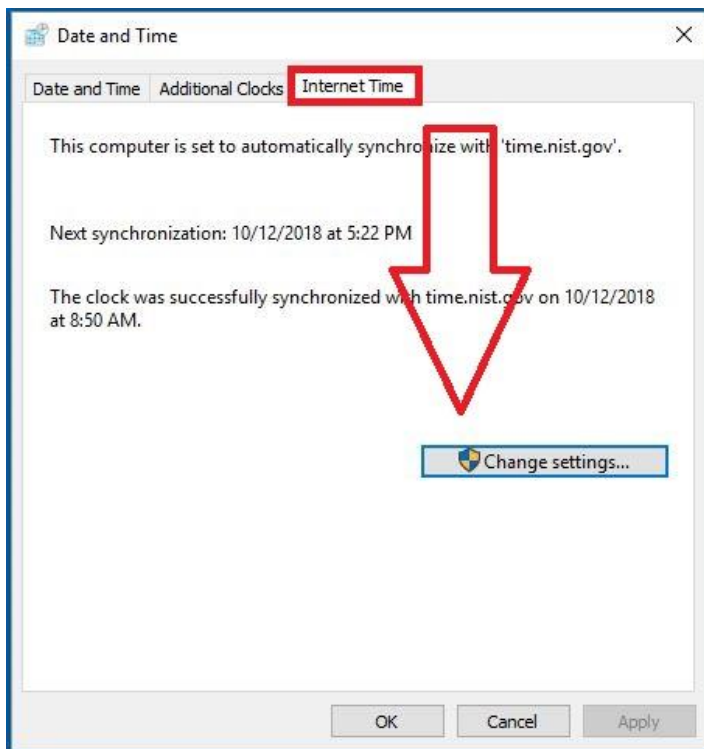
Date and Time

Date and Time | Additional Clocks | Internet Time

This computer is set to automatically synchronize with 'time.nist.gov'.

Next synchronization: 10/12/2018 at 5:22 PM

The clock was successfully synchronized with time.nist.gov on 10/12/2018 at 8:50 AM.

Change settings...

OK Cancel Apply